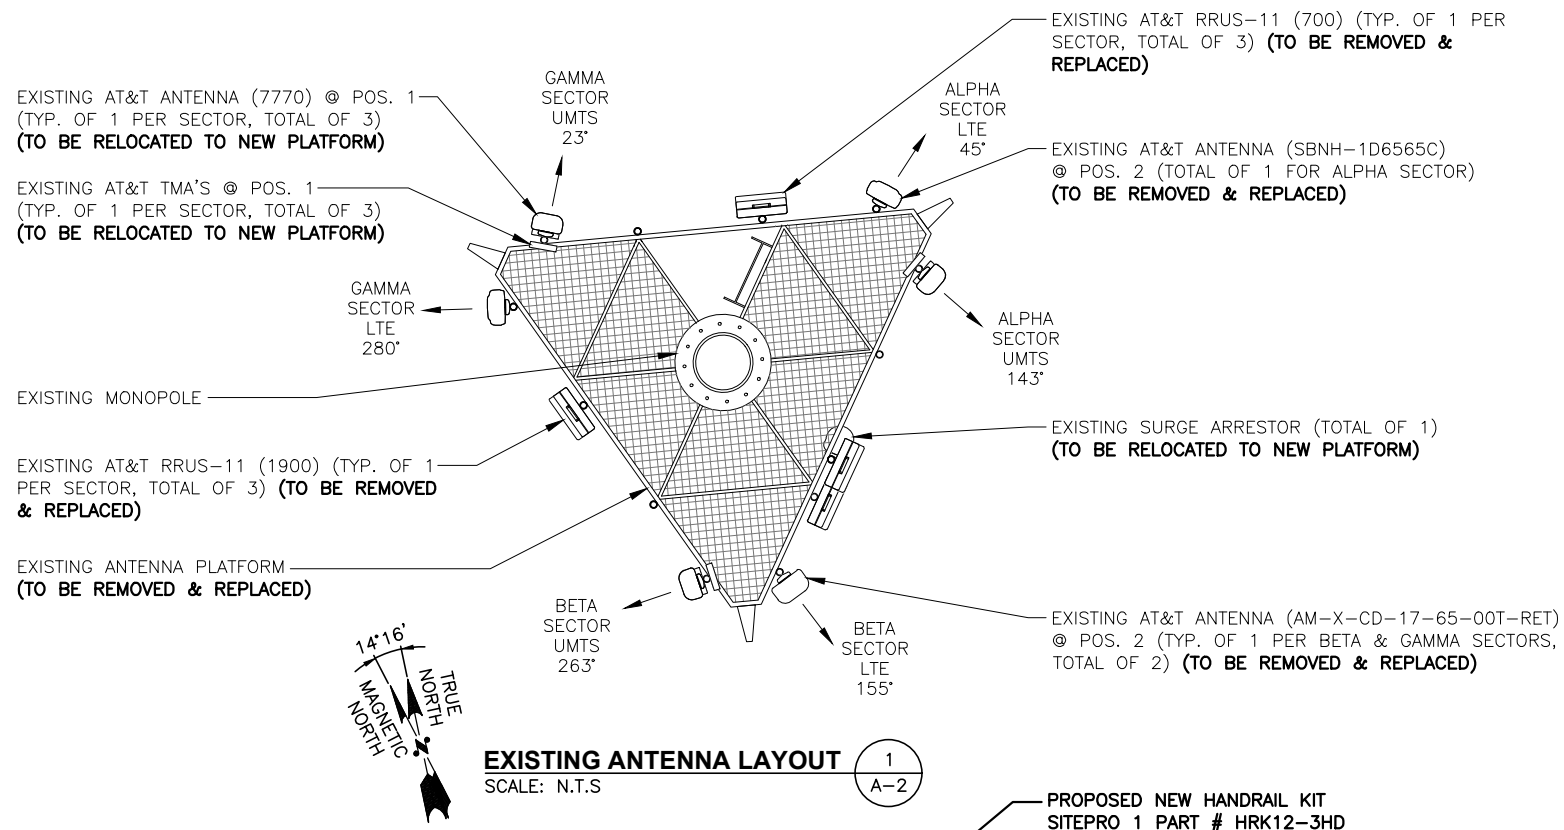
EXISTING AT&T RRUS–11 (700) (TYP. OF 1 PER SECTOR, TOTAL OF 3) **(TO BE REMOVED & REPLACED)**

EXISTING AT&T ANTENNA (7770) @ POS. 1 (TYP. OF 1 PER SECTOR, TOTAL OF 3) **(TO BE RELOCATED TO NEW PLATFORM)**

GAMMA SECTOR UMTS 23°

ALPHA SECTOR LTE 45°

EXISTING AT&T ANTENNA (SBNH–1D6565C) @ POS. 2 (TOTAL OF 1 FOR ALPHA SECTOR) **(TO BE REMOVED & REPLACED)**

EXISTING AT&T TMA'S @ POS. 1 (TYP. OF 1 PER SECTOR, TOTAL OF 3) **(TO BE RELOCATED TO NEW PLATFORM)**

GAMMA SECTOR LTE 280°

ALPHA SECTOR UMTS 143°

EXISTING MONOPOLE

EXISTING SURGE ARRESTOR (TOTAL OF 1) **(TO BE RELOCATED TO NEW PLATFORM)**

EXISTING AT&T RRUS–11 (1900) (TYP. OF 1 PER SECTOR, TOTAL OF 3) **(TO BE REMOVED & REPLACED)**

EXISTING ANTENNA PLATFORM **(TO BE REMOVED & REPLACED)**

BETA SECTOR UMTS 263°

BETA SECTOR LTE 155°

EXISTING AT&T ANTENNA (AM–X–CD–17–65–00T–RET) @ POS. 2 (TYP. OF 1 PER BETA & GAMMA SECTORS, TOTAL OF 2) **(TO BE REMOVED & REPLACED)**

14°16'

TRUE NORTH

MAGNETIC NORTH

**EXISTING ANTENNA LAYOUT**
SCALE: N.T.S

1
A–2

PROPOSED NEW HANDRAIL KIT
SITEPRO 1 PART # HRK12–3HD